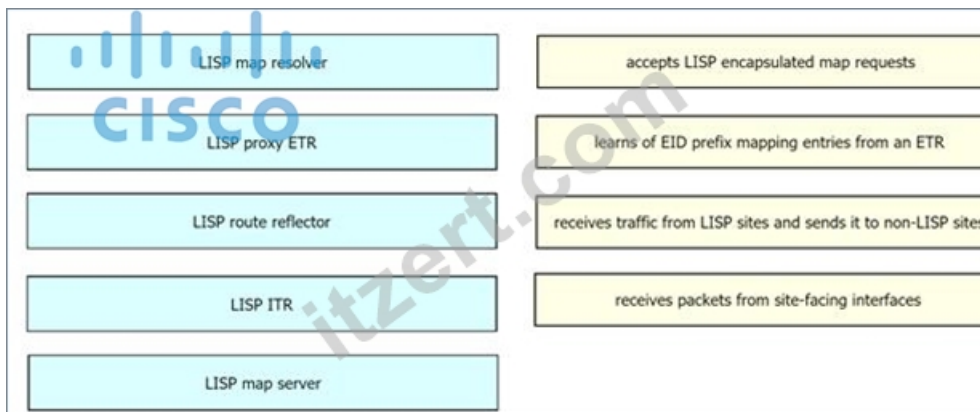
cisco

itzert.com

LISP map resolver

LISP proxy ETR

LISP route reflector

LISP ITR

LISP map server

accepts LISP encapsulated map requests

learns of EID prefix mapping entries from an ETR

receives traffic from LISP sites and sends it to non-LISP site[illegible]

receives packets from site-facing interfaces